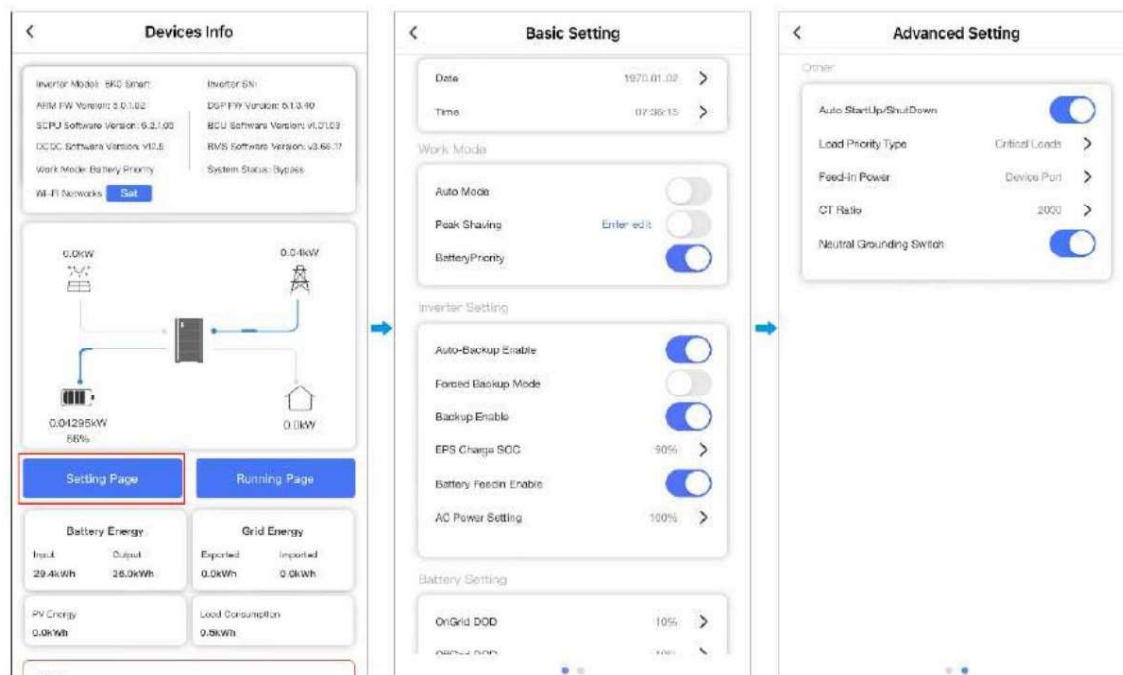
<

Devices Info

Inverter Model: 6KC Smart
Inverter SN:
ARM FW Version: 6.0.1.02
DSP FW Version: 6.1.3.10
SCPU Software Version: 6.3.1.06
BCU Software Version: v1.01.09
DCDC Software Version: v10.5
BMS Software Version: v3.66.37
Work Mode: Battery Priority
System Status: Bypass
Wi-Fi Networks Set

0.0KW
0.04kW
0.04295kW
86%
0.0kW

Setting Page
Running Page

Battery Energy
Input 29.4kWh
Output 26.0kWh

Grid Energy
Exported 0.0kWh
Imported 0.0kWh

PV Energy
0.0kWh

Load Consumption
0.5kWh

<

Basic Setting

Date 1970.01.02 >
Time 07:36:15 >

Work Mode
Auto Mode
Peak Shaving Enter edit
BatteryPriority

Inverter Setting
Auto-Backup Enable
Forced Backup Mode
Backup Enable
EPS Charge SOC 90% >
Battery Feedin Enable
AC Power Setting 100% >

Battery Setting
OnGrid DOD 10% >
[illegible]

<

Advanced Setting

Other
Auto StartUp/ShutDown
Load Priority Type Critical Loads >
Feed-in Power Device Port >
CT Ratio 2000 >
Neutral Grounding Switch